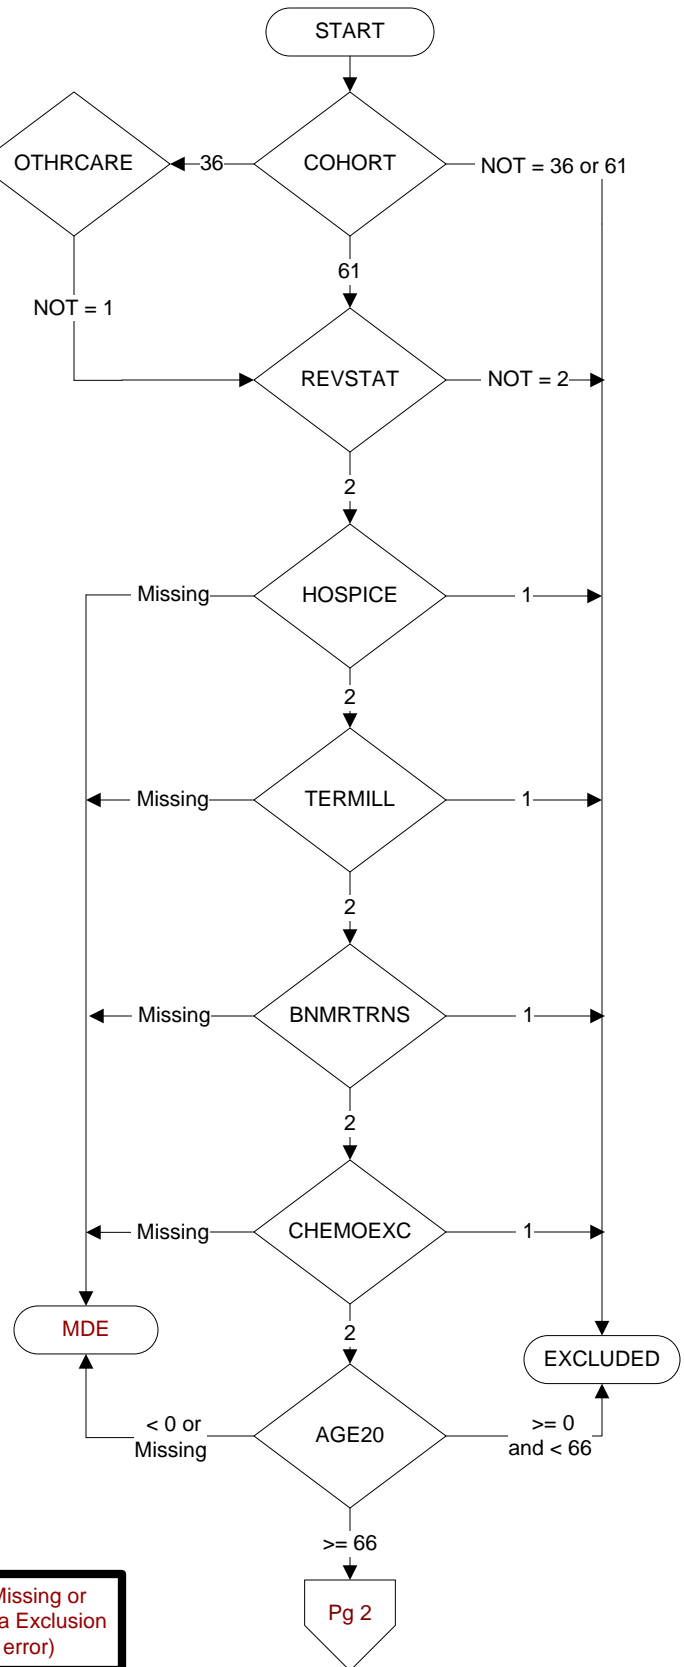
START

COHORT

36

OTHRCARE

NOT = 36 or 61

61

NOT = 1

REVSTAT

NOT = 2

2

Missing

HOSPICE

1

2

Missing

TERMILL

1

2

Missing

BNMRTRNS

1

2

Missing

CHEMOEXC

1

MDE

2

EXCLUDED

< 0 or Missing

AGE20

>= 0 and < 66

>= 66

Pg 2

Missing or
a Exclusion
error)